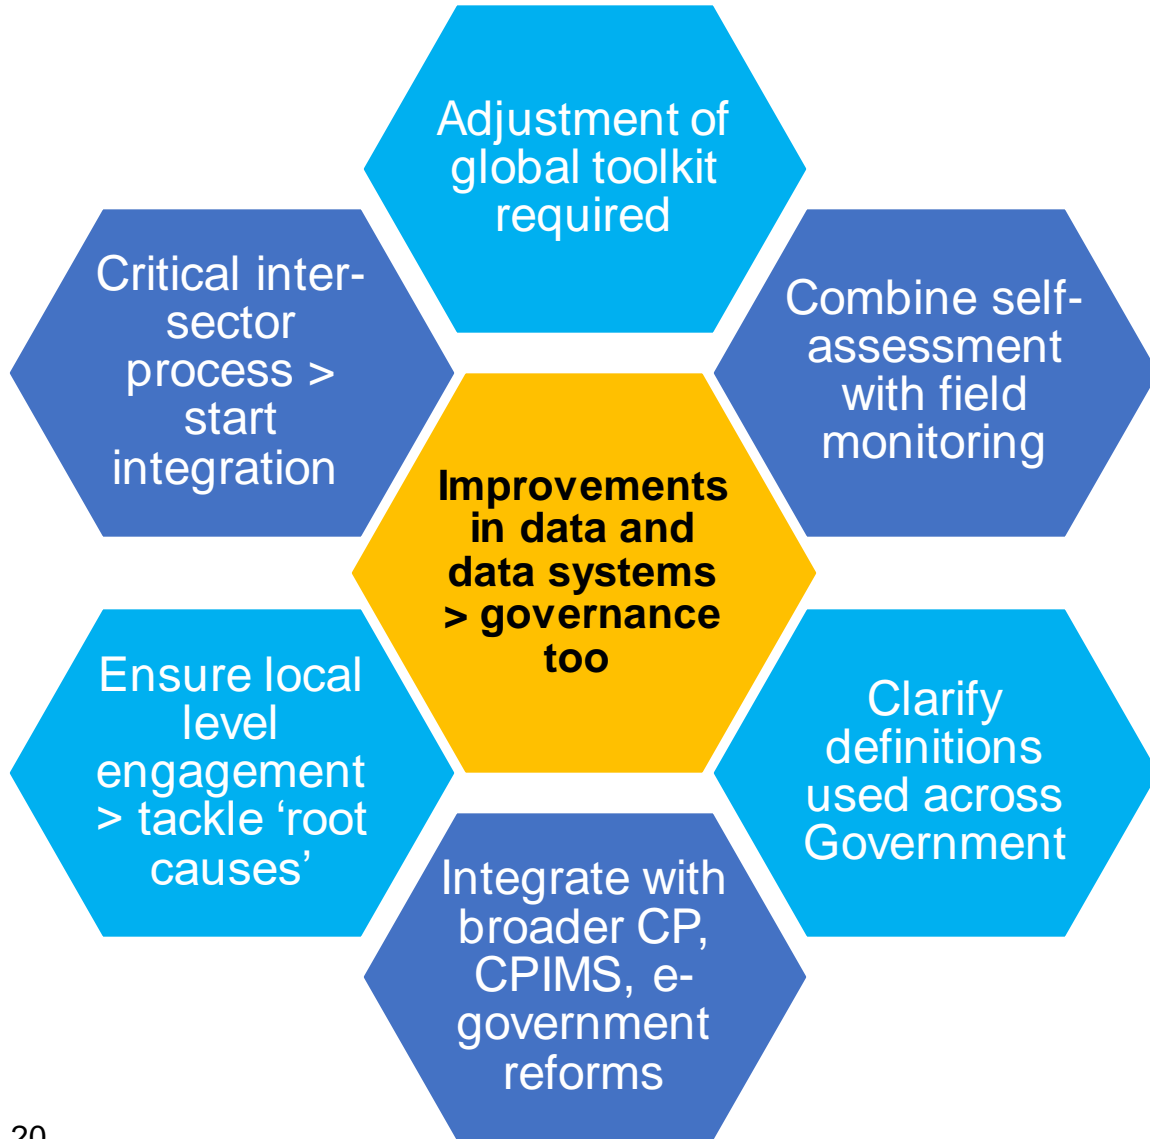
Adjustment of global toolkit required

Critical inter-sector process > start integration

Combine self-assessment with field monitoring

Improvements in data and data systems > governance too

Ensure local level engagement > tackle 'root causes'

Clarify definitions used across Government

Integrate with broader CP, CPIMS, e-government reforms

20